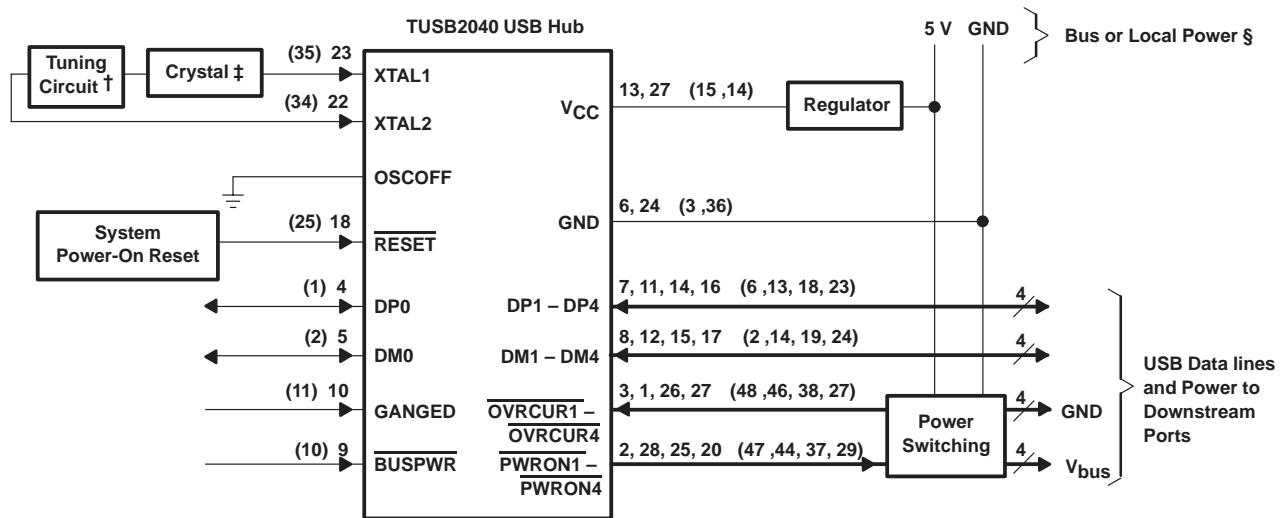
TUSB2040 USB Hub

5 V GND

Bus or Local Power §

Tuning Circuit †

Crystal ‡

(35) 23

XTAL1

(34) 22

XTAL2

$V_{CC}$

13, 27 (15 ,14)

Regulator

OSCOFF

System Power-On Reset

(25) 18

$\overline{RESET}$

GND

6, 24 (3 ,36)

(1) 4

DP0

DP1 – DP4

7, 11, 14, 16 (6 ,13, 18, 23)

4

(2) 5

DM0

DM1 – DM4

8, 12, 15, 17 (2 ,14, 19, 24)

4

(11) 10

GANGED

$\overline{OVRCUR1}$ – $\overline{OVRCUR4}$

3, 1, 26, 27 (48 ,46, 38, 27)

Power Switching

4

GND

USB Data lines and Power to Downstream Ports

(10) 9

$\overline{BUSPWR}$

$\overline{PWRON1}$ – $\overline{PWRON4}$

2, 28, 25, 20 (47 ,44, 37, 29)

4

$V_{bus}$